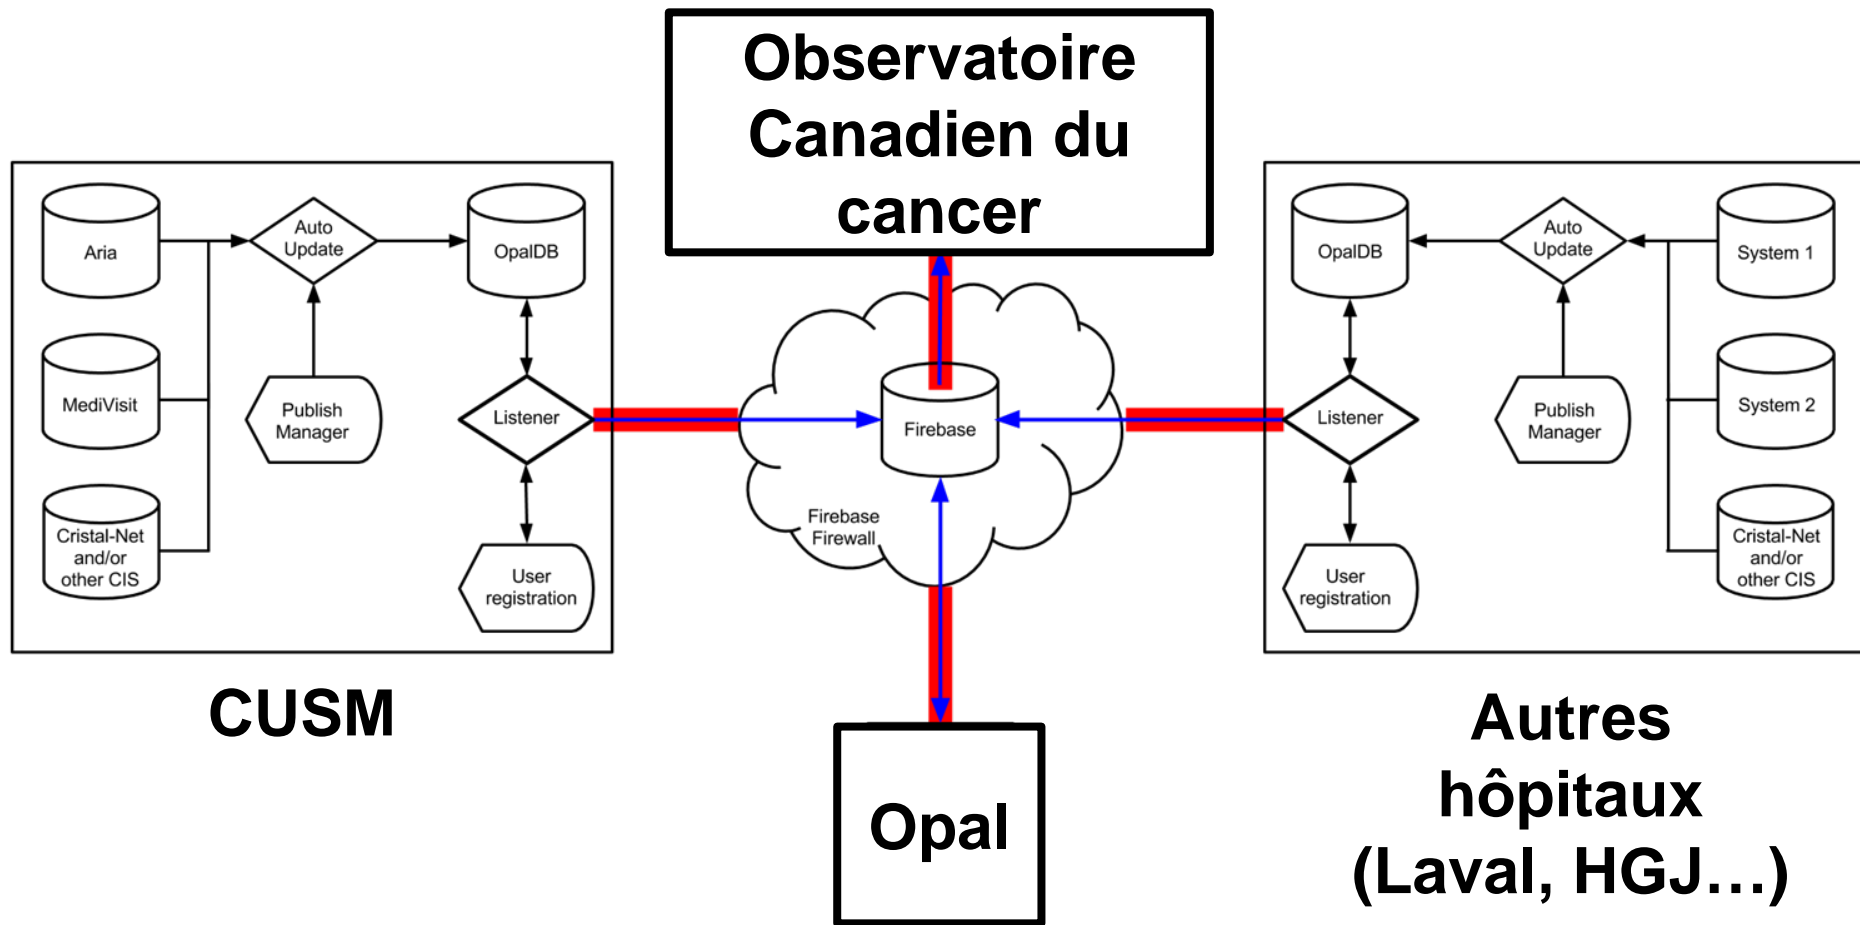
Observatoire Canadien du cancer

Aria

Auto Update

OpalDB

MediVisit

Publish Manager

Listener

Cristal-Net and/or other CIS

User registration

CUSM

Firebase

Firebase Firewall

Opal

OpalDB

Auto Update

System 1

Listener

Publish Manager

System 2

User registration

Cristal-Net and/or other CIS

Autres hôpitaux (Laval, HGJ…)